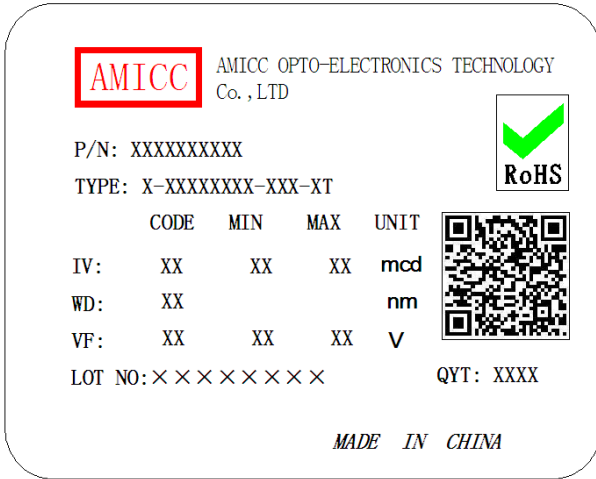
AMICC

AMICC OPTO-ELECTRONICS TECHNOLOGY Co.,LTD

RoHS

P/N: XXXXXXXXXX

TYPE: X-XXXXXXXX-XXX-XT

|  | CODE | MIN | MAX | UNIT |
|---|---|---|---|---|
| IV: | XX | XX | XX | mcd |
| WD: | XX |  |  | nm |
| VF: | XX | XX | XX | V |

LOT NO:××××××××

QYT: XXXX

MADE IN CHINA